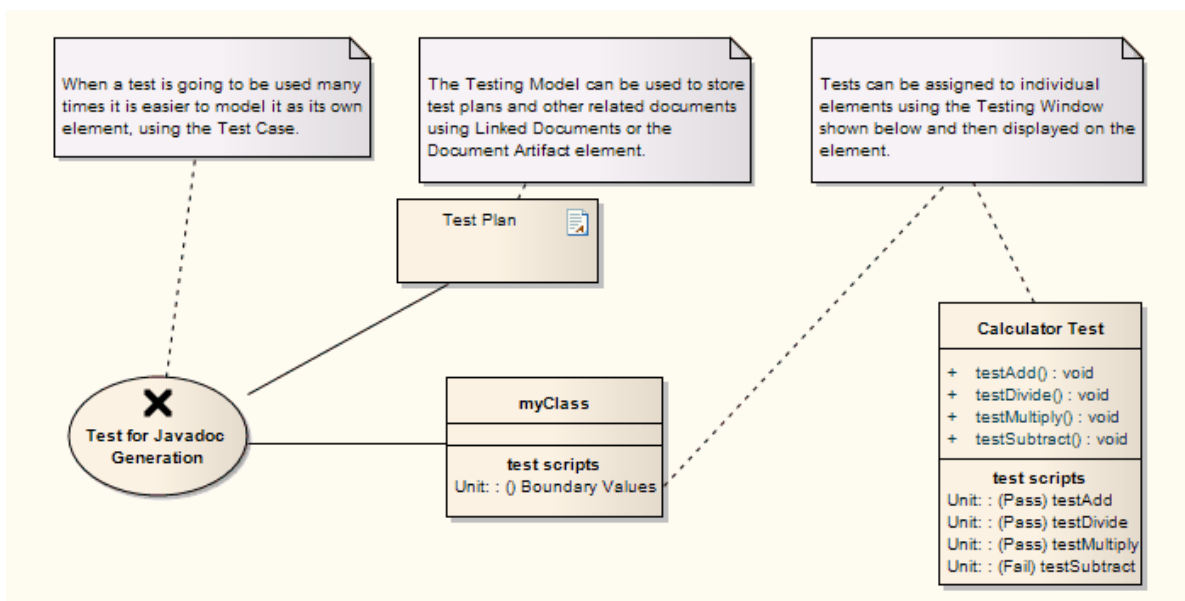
When a test is going to be used many times it is easier to model it as its own element, using the Test Case.

The Testing Model can be used to store test plans and other related documents using Linked Documents or the Document Artifact element.

Tests can be assigned to individual elements using the Testing Window shown below and then displayed on the element.

Test Plan

Calculator Test

+ testAdd() : void
+ testDivide() : void
+ testMultiply() : void
+ testSubtract() : void

test scripts
Unit: : (Pass) testAdd
Unit: : (Pass) testDivide
Unit: : (Pass) testMultiply
Unit: : (Fail) testSubtract

Test for Javadoc Generation

myClass

test scripts
Unit: : () Boundary Values